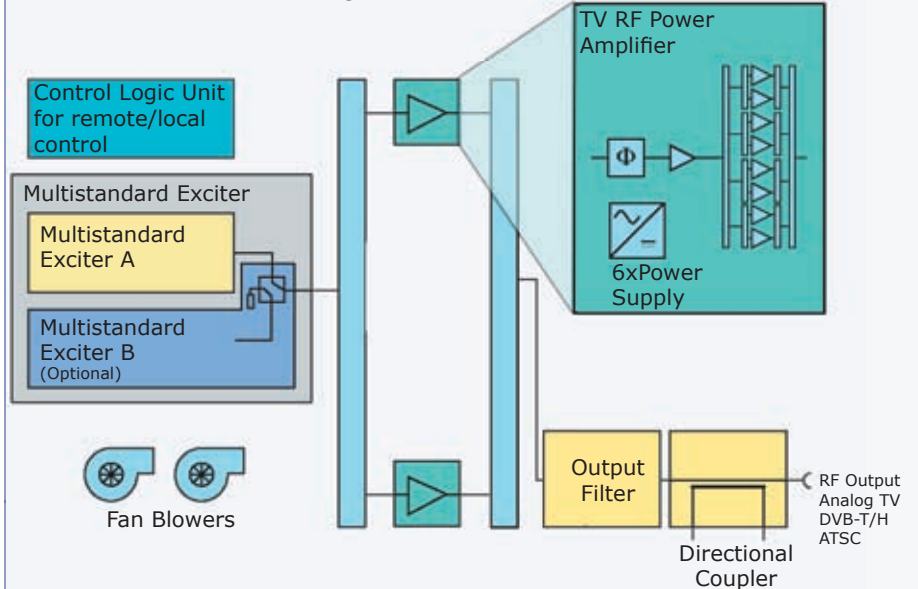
TV RF Power Amplifier

Control Logic Unit for remote/local control

Multistandard Exciter

Multistandard Exciter A

Multistandard Exciter B (Optional)

$\Phi$

6xPower Supply

Fan Blowers

Output Filter

RF Output Analog TV DVB-T/H ATSC

Directional Coupler